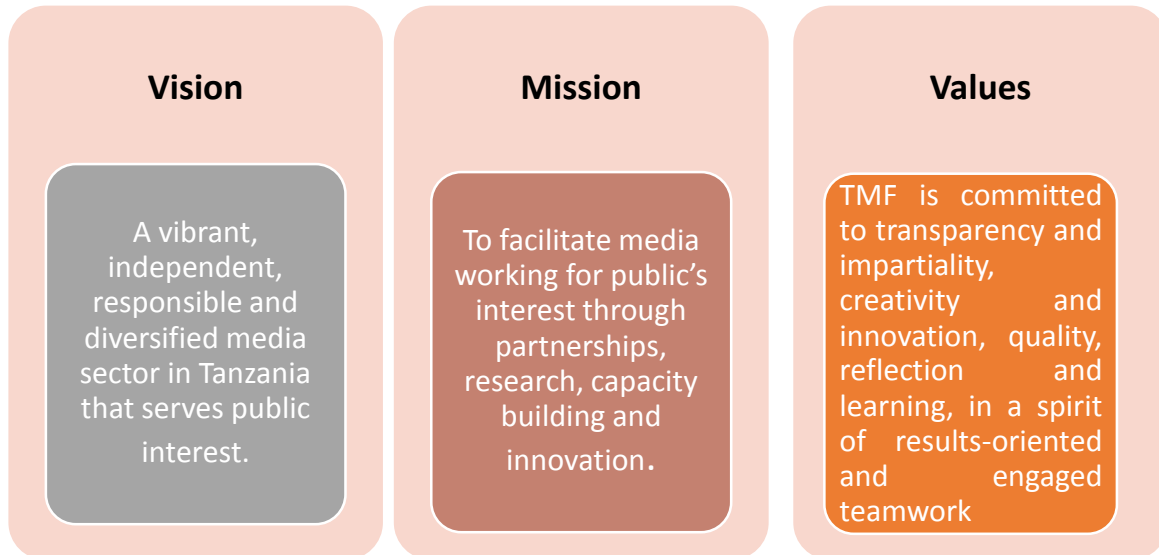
Vision

A vibrant, independent, responsible and diversified media sector in Tanzania that serves public interest.

Mission

To facilitate media working for public's interest through partnerships, research, capacity building and innovation.

Values

TMF is committed to transparency and impartiality, creativity and innovation, quality, reflection and learning, in a spirit of results-oriented and engaged teamwork